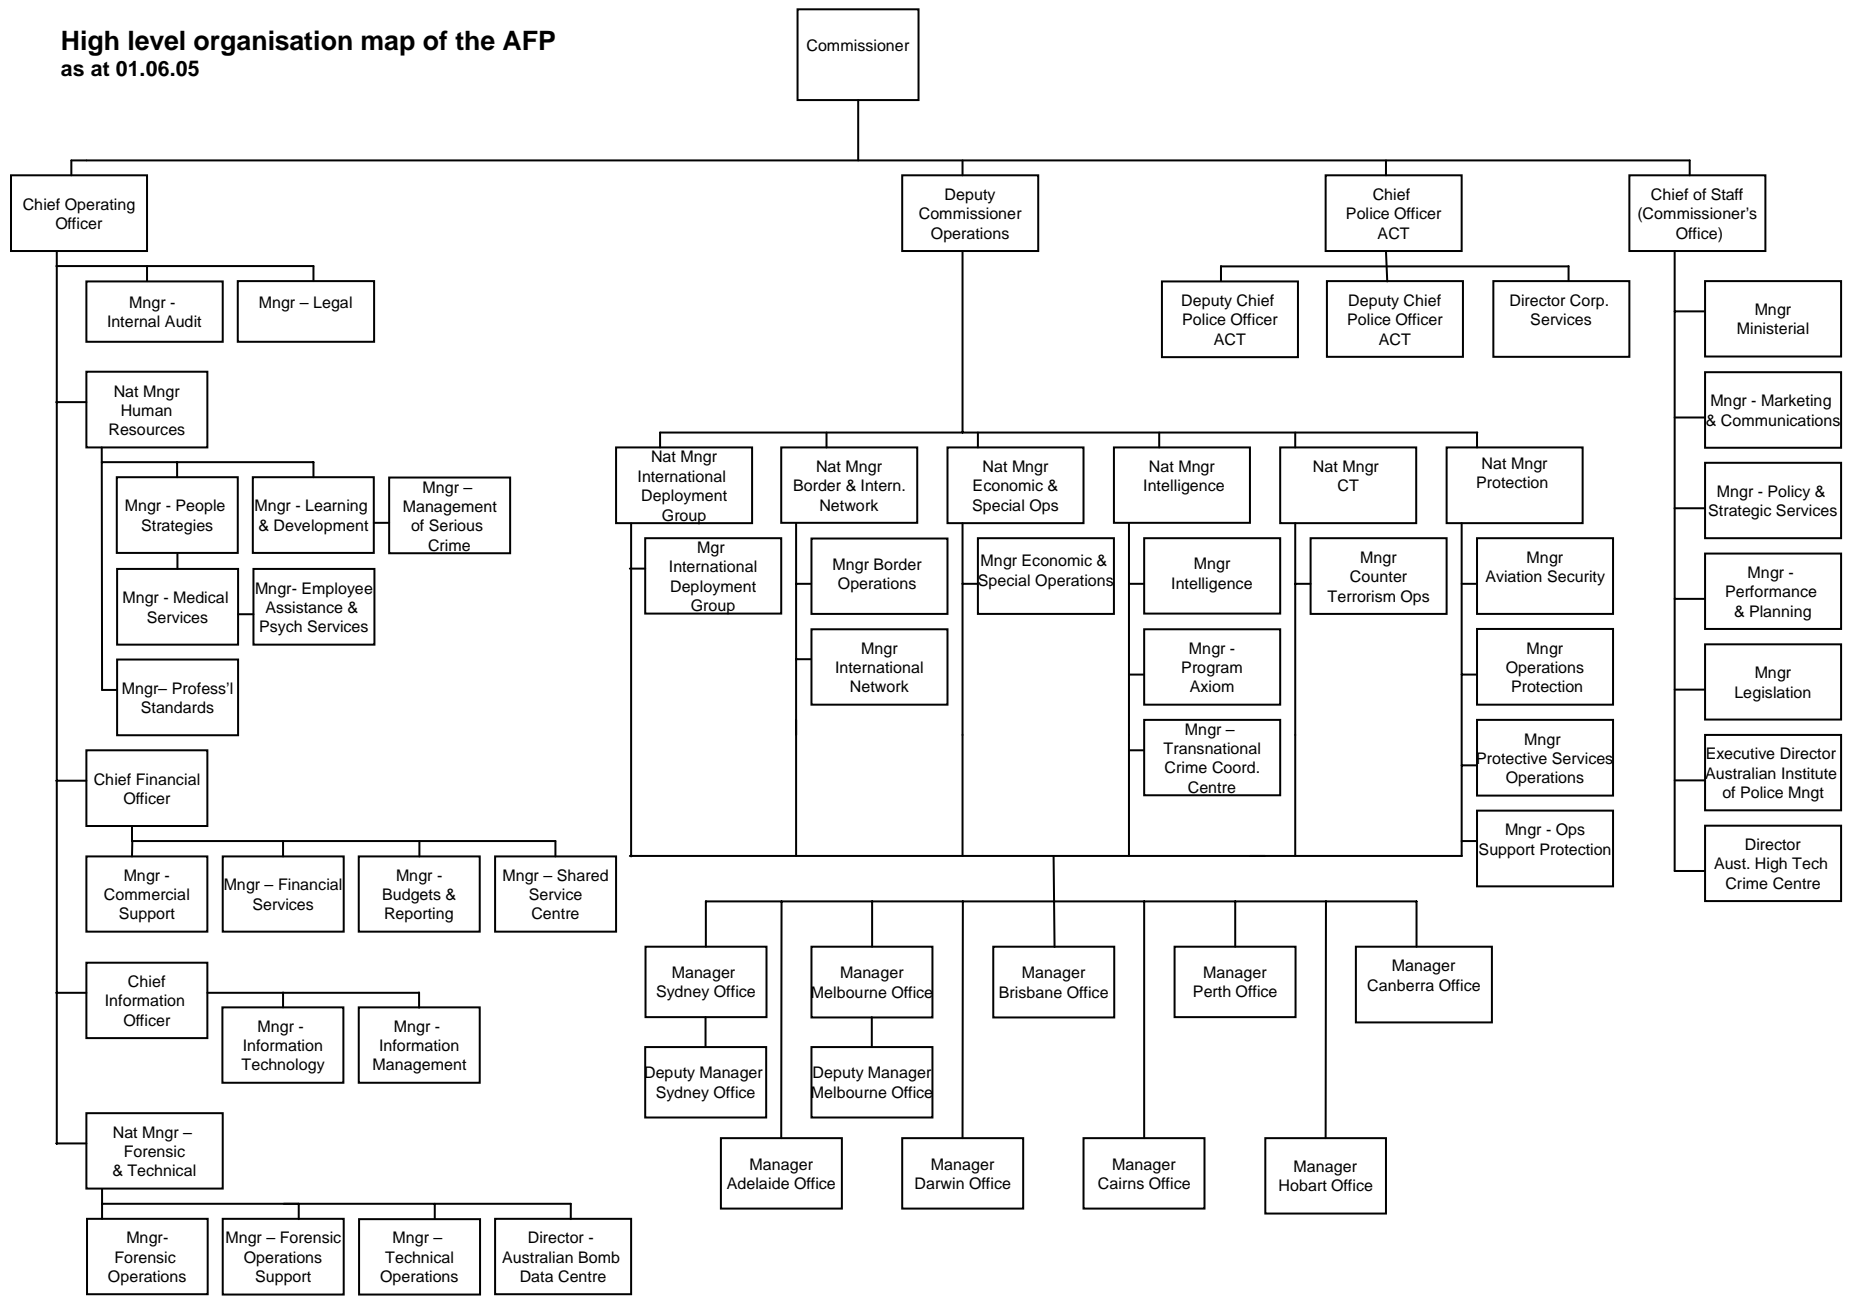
High level organisation map of the AFP
as at 01.06.05

Commissioner

Chief Operating Officer

Deputy Commissioner Operations

Chief Police Officer ACT

Chief of Staff (Commissioner's Office)

Mngr - Internal Audit

Mngr – Legal

Deputy Chief Police Officer ACT

Deputy Chief Police Officer ACT

Director Corp. Services

Mngr Ministerial

Nat Mngr Human Resources

Mngr - People Strategies

Mngr - Learning & Development

Mngr – Management of Serious Crime

Mngr - Medical Services

Mngr- Employee Assistance & Psych Services

Mngr– Profess'l Standards

Mngr - Marketing & Communications

Mngr - Policy & Strategic Services

Mngr - Performance & Planning

Mngr Legislation

Executive Director Australian Institute of Police Mngt

Director Aust. High Tech Crime Centre

Nat Mngr International Deployment Group

Nat Mngr Border & Intern. Network

Nat Mngr Economic & Special Ops

Nat Mngr Intelligence

Nat Mngr CT

Nat Mngr Protection

Mgr International Deployment Group

Mngr Border Operations

Mngr International Network

Mngr Economic & Special Operations

Mngr Intelligence

Mngr - Program Axiom

Mngr – Transnational Crime Coord. Centre

Mngr Counter Terrorism Ops

Mngr Aviation Security

Mngr Operations Protection

Mngr Protective Services Operations

Mngr - Ops Support Protection

Chief Financial Officer

Mngr - Commercial Support

Mngr – Financial Services

Mngr - Budgets & Reporting

Mngr – Shared Service Centre

Chief Information Officer

Mngr - Information Technology

Mngr - Information Management

Nat Mngr – Forensic & Technical

Mngr- Forensic Operations

Mngr – Forensic Operations Support

Mngr – Technical Operations

Director - Australian Bomb Data Centre

Manager Sydney Office

Deputy Manager Sydney Office

Manager Melbourne Office

Deputy Manager Melbourne Office

Manager Brisbane Office

Manager Perth Office

Manager Canberra Office

Manager Adelaide Office

Manager Darwin Office

Manager Cairns Office

Manager Hobart Office